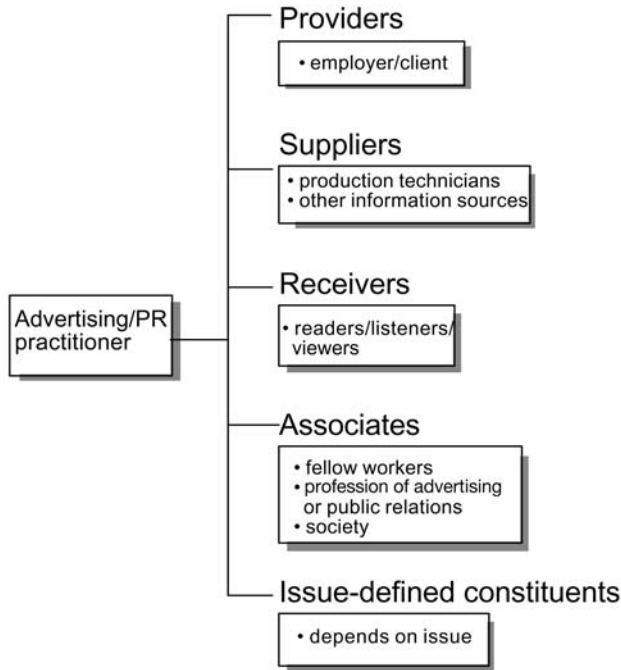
Advertising/PR practitioner

Providers
• employer/client

Suppliers
• production technicians
• other information sources

Receivers
• readers/listeners/ viewers

Associates
• fellow workers
• profession of advertising or public relations
• society

Issue-defined constituents
• depends on issue